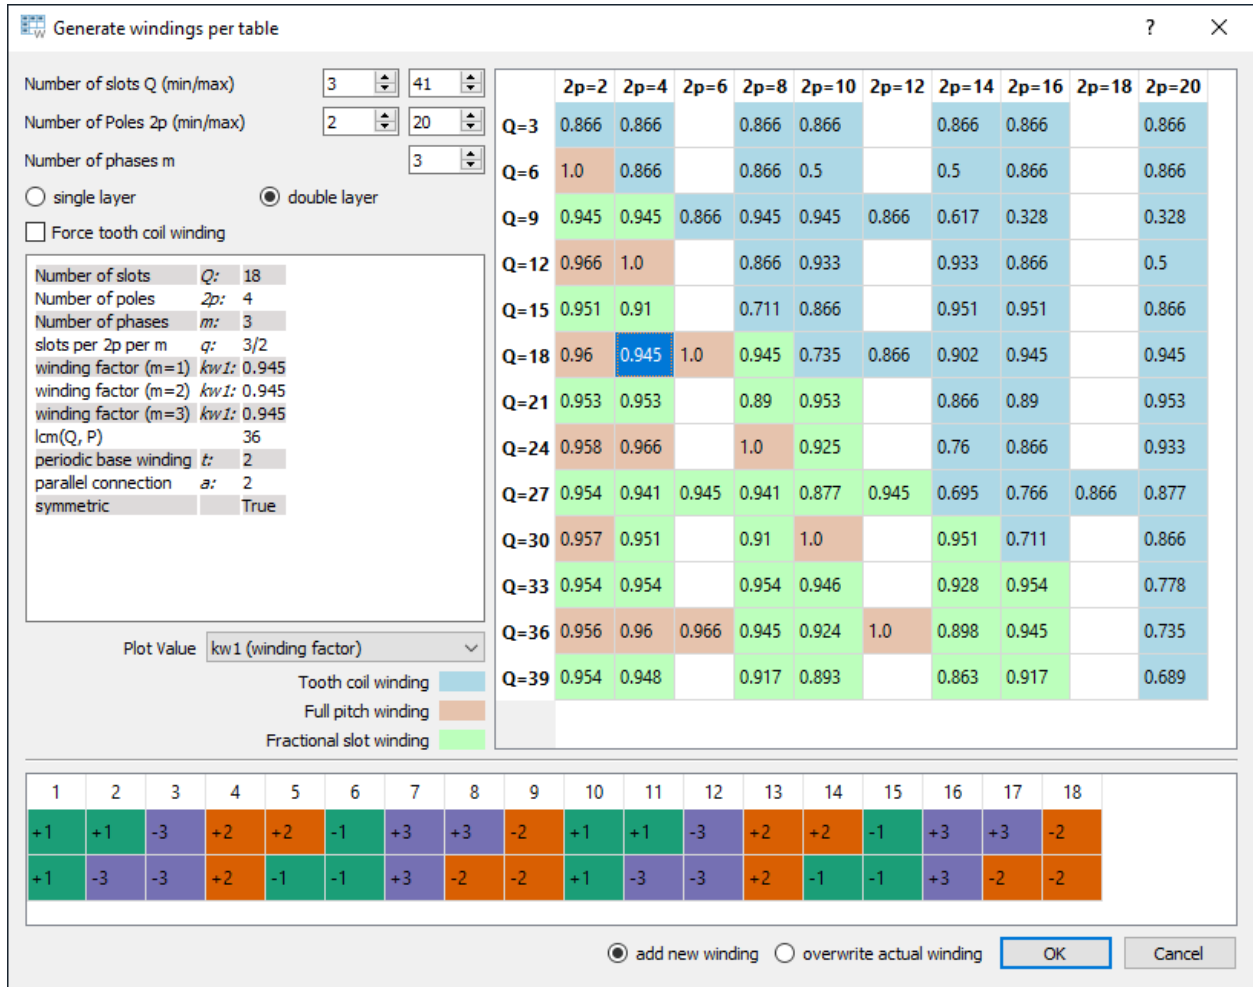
Generate windings per table ? ×

Number of slots Q (min/max) 3 41
Number of Poles 2p (min/max) 2 20
Number of phases m 3
single layer double layer
Force tooth coil winding

| Number of slots | Q: | 18 |
|---|---|---|
| Number of poles | 2p: | 4 |
| Number of phases | m: | 3 |
| slots per 2p per m | q: | 3/2 |
| winding factor (m=1) | kw1: | 0.945 |
| winding factor (m=2) | kw1: | 0.945 |
| winding factor (m=3) | kw1: | 0.945 |
| lcm(Q, P) | | 36 |
| periodic base winding | t: | 2 |
| parallel connection | a: | 2 |
| symmetric | | True |

Plot Value kw1 (winding factor)
Tooth coil winding
Full pitch winding
Fractional slot winding

| | 2p=2 | 2p=4 | 2p=6 | 2p=8 | 2p=10 | 2p=12 | 2p=14 | 2p=16 | 2p=18 | 2p=20 |
|---|---|---|---|---|---|---|---|---|---|---|
| Q=3 | 0.866 | 0.866 | | 0.866 | 0.866 | | 0.866 | 0.866 | | 0.866 |
| Q=6 | 1.0 | 0.866 | | 0.866 | 0.5 | | 0.5 | 0.866 | | 0.866 |
| Q=9 | 0.945 | 0.945 | 0.866 | 0.945 | 0.945 | 0.866 | 0.617 | 0.328 | | 0.328 |
| Q=12 | 0.966 | 1.0 | | 0.866 | 0.933 | | 0.933 | 0.866 | | 0.5 |
| Q=15 | 0.951 | 0.91 | | 0.711 | 0.866 | | 0.951 | 0.951 | | 0.866 |
| Q=18 | 0.96 | 0.945 | 1.0 | 0.945 | 0.735 | 0.866 | 0.902 | 0.945 | | 0.945 |
| Q=21 | 0.953 | 0.953 | | 0.89 | 0.953 | | 0.866 | 0.89 | | 0.953 |
| Q=24 | 0.958 | 0.966 | | 1.0 | 0.925 | | 0.76 | 0.866 | | 0.933 |
| Q=27 | 0.954 | 0.941 | 0.945 | 0.941 | 0.877 | 0.945 | 0.695 | 0.766 | 0.866 | 0.877 |
| Q=30 | 0.957 | 0.951 | | 0.91 | 1.0 | | 0.951 | 0.711 | | 0.866 |
| Q=33 | 0.954 | 0.954 | | 0.954 | 0.946 | | 0.928 | 0.954 | | 0.778 |
| Q=36 | 0.956 | 0.96 | 0.966 | 0.945 | 0.924 | 1.0 | 0.898 | 0.945 | | 0.735 |
| Q=39 | 0.954 | 0.948 | | 0.917 | 0.893 | | 0.863 | 0.917 | | 0.689 |

| 1 | 2 | 3 | 4 | 5 | 6 | 7 | 8 | 9 | 10 | 11 | 12 | 13 | 14 | 15 | 16 | 17 | 18 |
|---|---|---|---|---|---|---|---|---|---|---|---|---|---|---|---|---|---|
| +1 | +1 | -3 | +2 | +2 | -1 | +3 | +3 | -2 | +1 | +1 | -3 | +2 | +2 | -1 | +3 | +3 | -2 |
| +1 | -3 | -3 | +2 | -1 | -1 | +3 | -2 | -2 | +1 | -3 | -3 | +2 | -1 | -1 | +3 | -2 | -2 |

add new winding overwrite actual winding OK Cancel